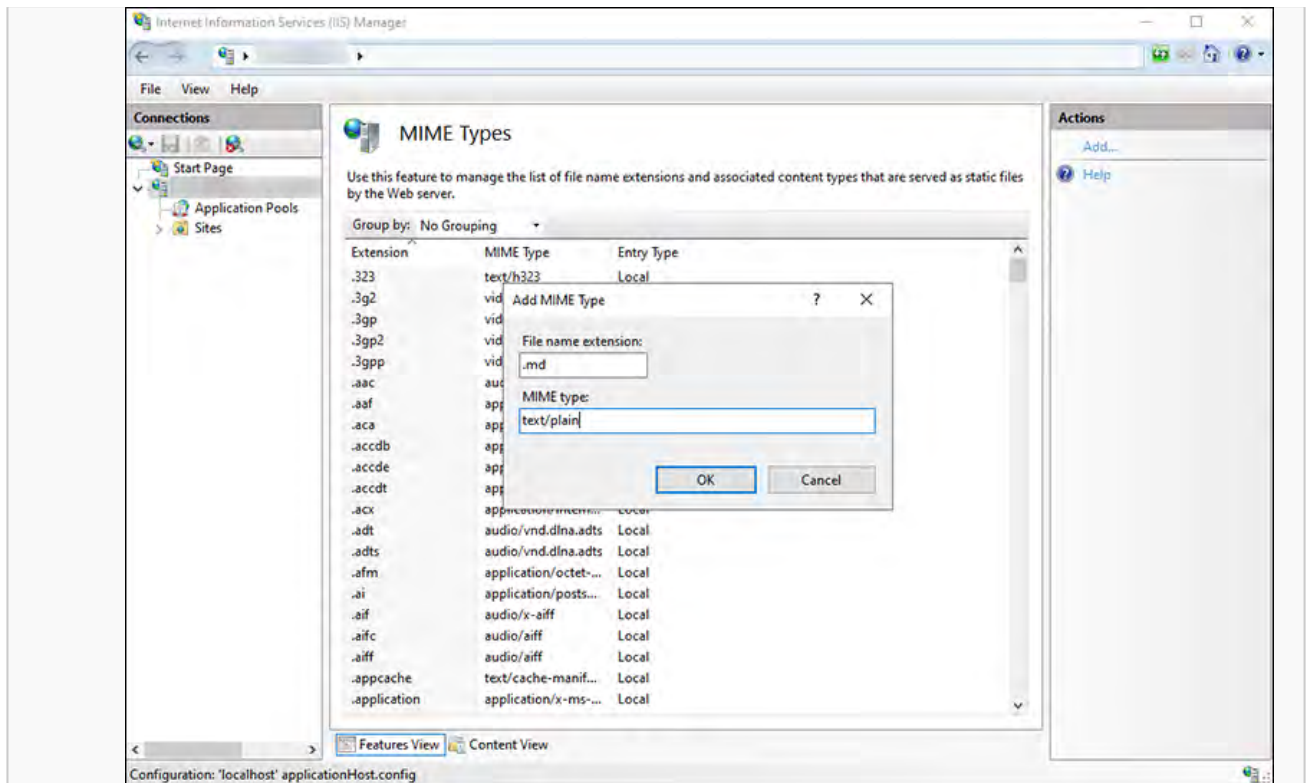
Internet Information Services (IIS) Manager

File View Help

Connections

Start Page

Application Pools

Sites

MIME Types

Use this feature to manage the list of file name extensions and associated content types that are served as static files by the Web server.

Group by: No Grouping

| Extension | MIME Type | Entry Type |
|---|---|---|
| .323 | text/h323 | Local |
| .3g2 | vid | |
| .3gp | vid | |
| .3gp2 | vid | |
| .3gpp | vid | |
| .aac | au | |
| .aaf | app | |
| .aca | app | |
| .accdb | app | |
| .accde | app | |
| .accdt | app | |
| .acx | application/intern... | Local |
| .adt | audio/vnd.dlna.adts | Local |
| .adts | audio/vnd.dlna.adts | Local |
| .afm | application/octet-... | Local |
| .ai | application/posts... | Local |
| .aif | audio/x-aiff | Local |
| .aifc | audio/aiff | Local |
| .aiff | audio/aiff | Local |
| .appcache | text/cache-manif... | Local |
| .application | application/x-ms-... | Local |

Add MIME Type ? ✕

File name extension:

.md

MIME type:

text/plain

OK Cancel

Features View Content View

Actions

Add...

Help

Configuration: 'localhost' applicationHost.config